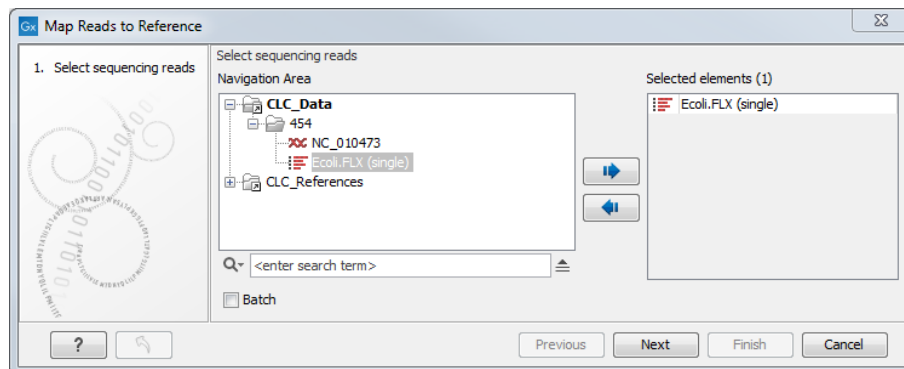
Gx Map Reads to Reference

1. Select sequencing reads

Select sequencing reads

Navigation Area

CLC_Data
454
NC_010473
Ecoli.FLX (single)
CLC_References

<enter search term>

Batch

Selected elements (1)

Ecoli.FLX (single)

?

Previous

Next

Finish

Cancel